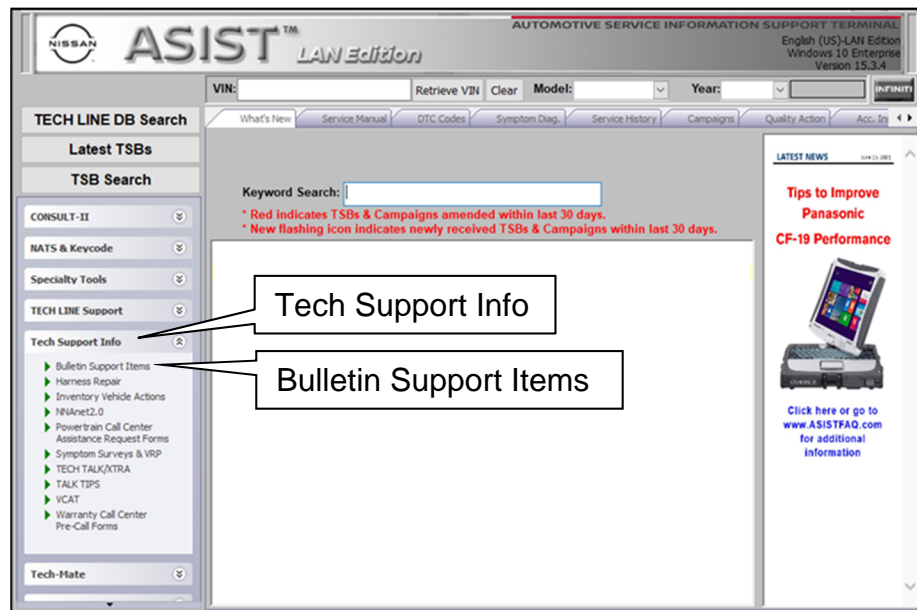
NISSAN ASIST™ LAN Edition

AUTOMOTIVE SERVICE INFORMATION SUPPORT TERMINAL
English (US)-LAN Edition
Windows 10 Enterprise
Version 15.3.4

VIN: Retrieve VIN Clear Model: Year: INFINITI

TECH LINE DB Search
Latest TSBs
TSB Search

What's New | Service Manual | DTC Codes | Symptom Diag. | Service History | Campaigns | Quality Action | Acc. In

Keyword Search:
* Red indicates TSBs & Campaigns amended within last 30 days.
* New flashing icon indicates newly received TSBs & Campaigns within last 30 days.

CONSULT-II
NATS & Keycode
Specialty Tools
TECH LINE Support
Tech Support Info
Bulletin Support Items
Harness Repair
Inventory Vehicle Actions
NNAnet2.0
Powertrain Call Center Assistance Request Forms
Symptom Surveys & VRP
TECH TALK/XTRA
TALK TIPS
VCAT
Warranty Call Center Pre-Call Forms
Tech-Mate

Tech Support Info

Bulletin Support Items

LATEST NEWS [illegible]

Tips to Improve Panasonic CF-19 Performance

Click here or go to www.ASISTFAQ.com for additional information